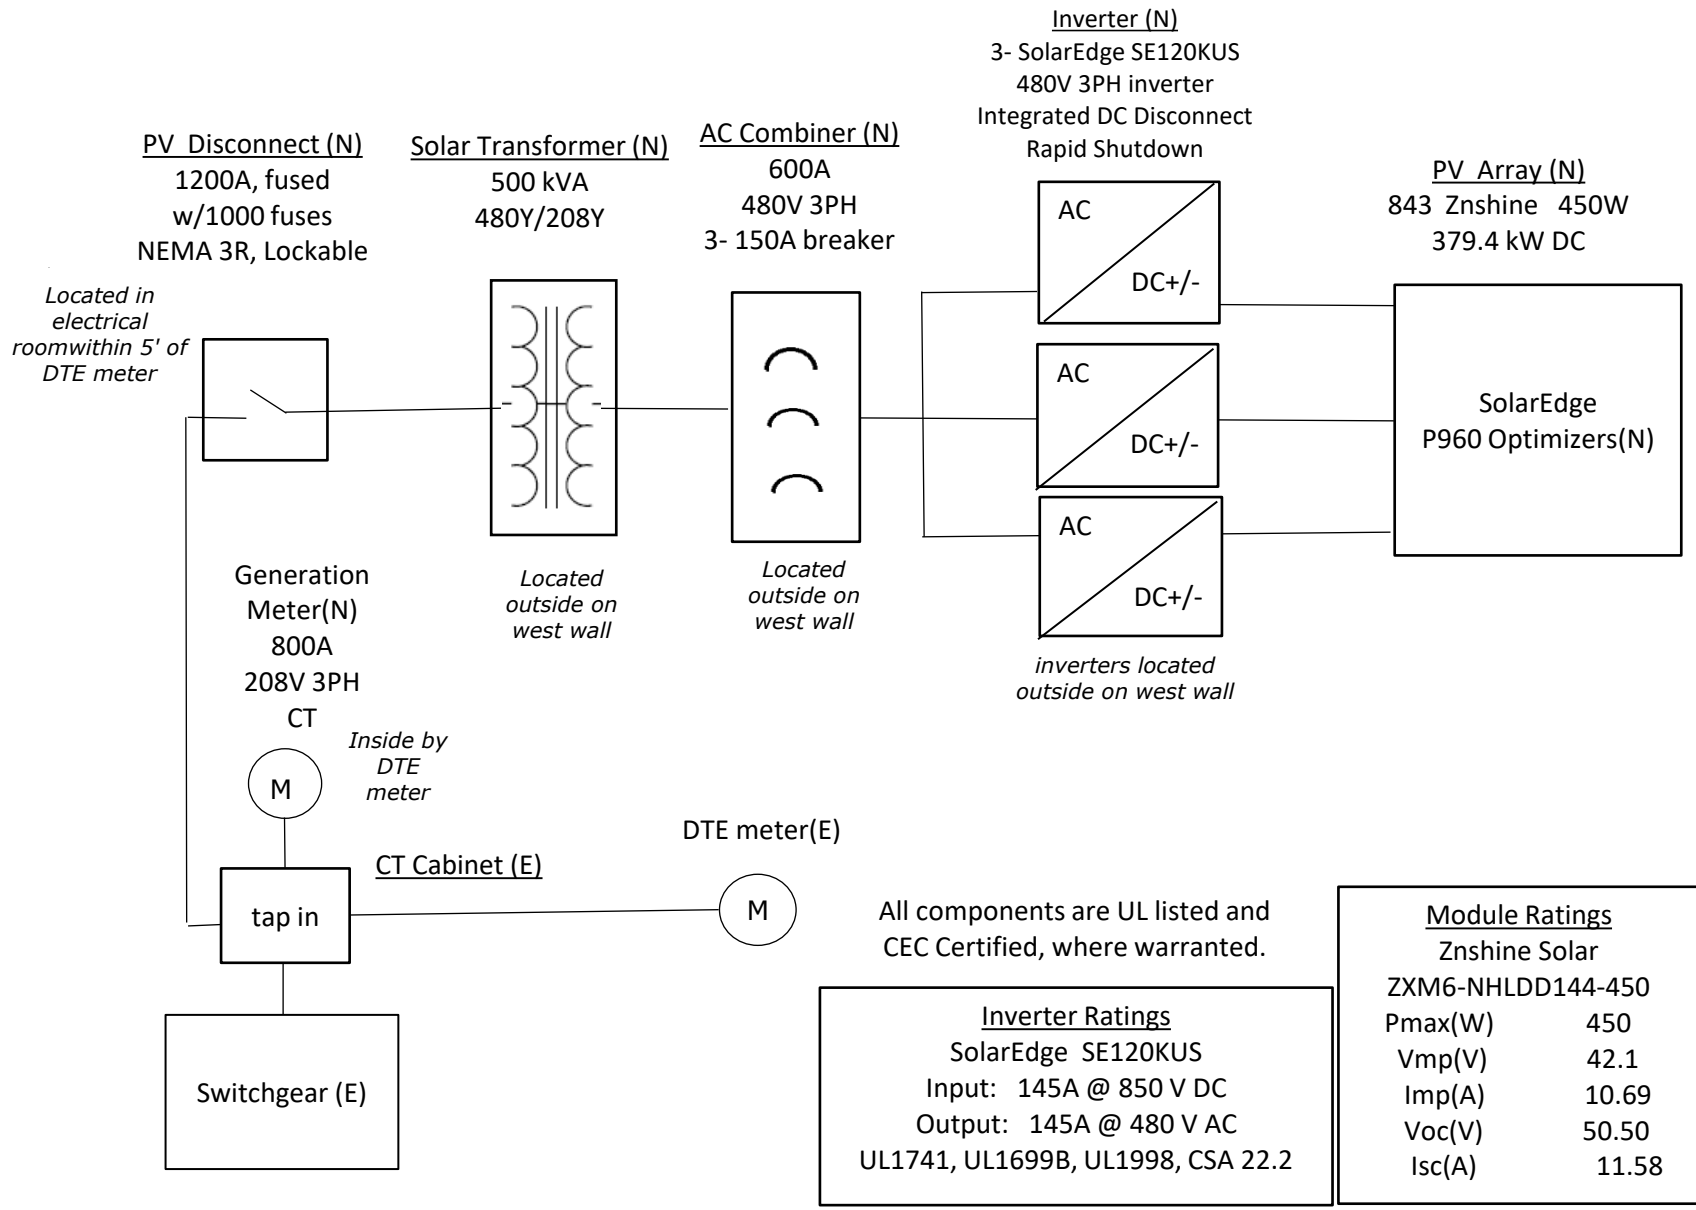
Inverter (N)
3- SolarEdge SE120KUS
480V 3PH inverter
Integrated DC Disconnect
Rapid Shutdown

PV Disconnect (N)
1200A, fused
w/1000 fuses
NEMA 3R, Lockable

Solar Transformer (N)
500 kVA
480Y/208Y

AC Combiner (N)
600A
480V 3PH
3- 150A breaker

PV Array (N)
843 Znshine 450W
379.4 kW DC

Located in electrical roomwithin 5' of DTE meter

AC
DC+/-

AC
DC+/-

AC
DC+/-

SolarEdge
P960 Optimizers(N)

Generation Meter(N)
800A
208V 3PH
CT

Located outside on west wall

Located outside on west wall

inverters located outside on west wall

Inside by DTE meter

M

DTE meter(E)

CT Cabinet (E)

tap in

M

All components are UL listed and CEC Certified, where warranted.

Switchgear (E)

Inverter Ratings
SolarEdge SE120KUS
Input: 145A @ 850 V DC
Output: 145A @ 480 V AC
UL1741, UL1699B, UL1998, CSA 22.2

Module Ratings
Znshine Solar
ZXM6-NHLDD144-450

| | |
|---|---|
| Pmax(W) | 450 |
| Vmp(V) | 42.1 |
| Imp(A) | 10.69 |
| Voc(V) | 50.50 |
| Isc(A) | 11.58 |